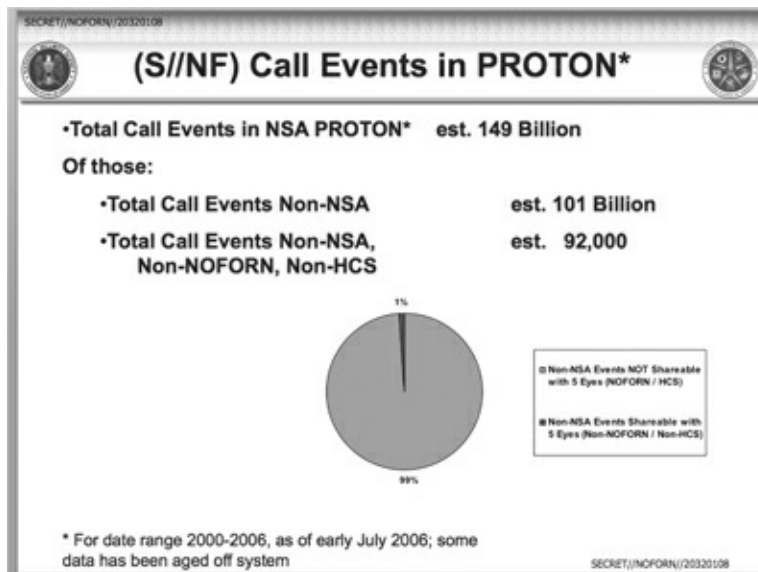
SECRET//NOFORN//20320108

(S//NF) Call Events in PROTON*

•Total Call Events in NSA PROTON* est. 149 Billion

Of those:

•Total Call Events Non-NSA est. 101 Billion

•Total Call Events Non-NSA, Non-NOFORN, Non-HCS est. 92,000

1%

99%

Non-NSA Events NOT Shareable with 5 Eyes (NOFORN / HCS)

Non-NSA Events Shareable with 5 Eyes (Non-NOFORN / Non-HCS)

* For date range 2000-2006, as of early July 2006; some data has been aged off system

SECRET//NOFORN//20320108